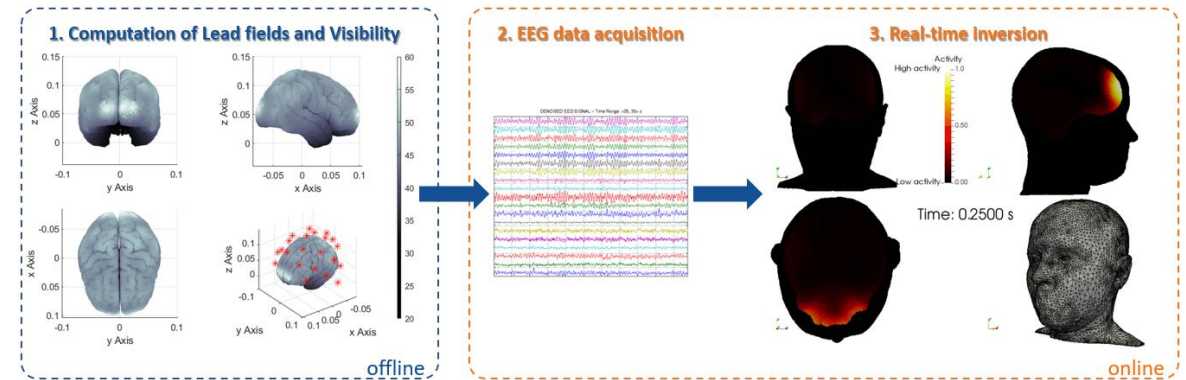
1. Computation of Lead fields and Visibility

0.15
0.1
0.05
0
z Axis
-0.1
0
0.1
y Axis

0.15
0.1
0.05
0
z Axis
-0.05
0
0.05
0.1
x Axis

60
55
50
45
40
35
30
25
20

-0.05
0
0.05
x Axis
-0.1
0
0.1
y Axis

z Axis
y Axis
0.1
0
0.1
0.05
0
-0.05
x Axis

offline

2. EEG data acquisition

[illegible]

3. Real-time inversion

Activity
High activity
1.0
0.50
Low activity
0.00

Time: 0.2500 s

online